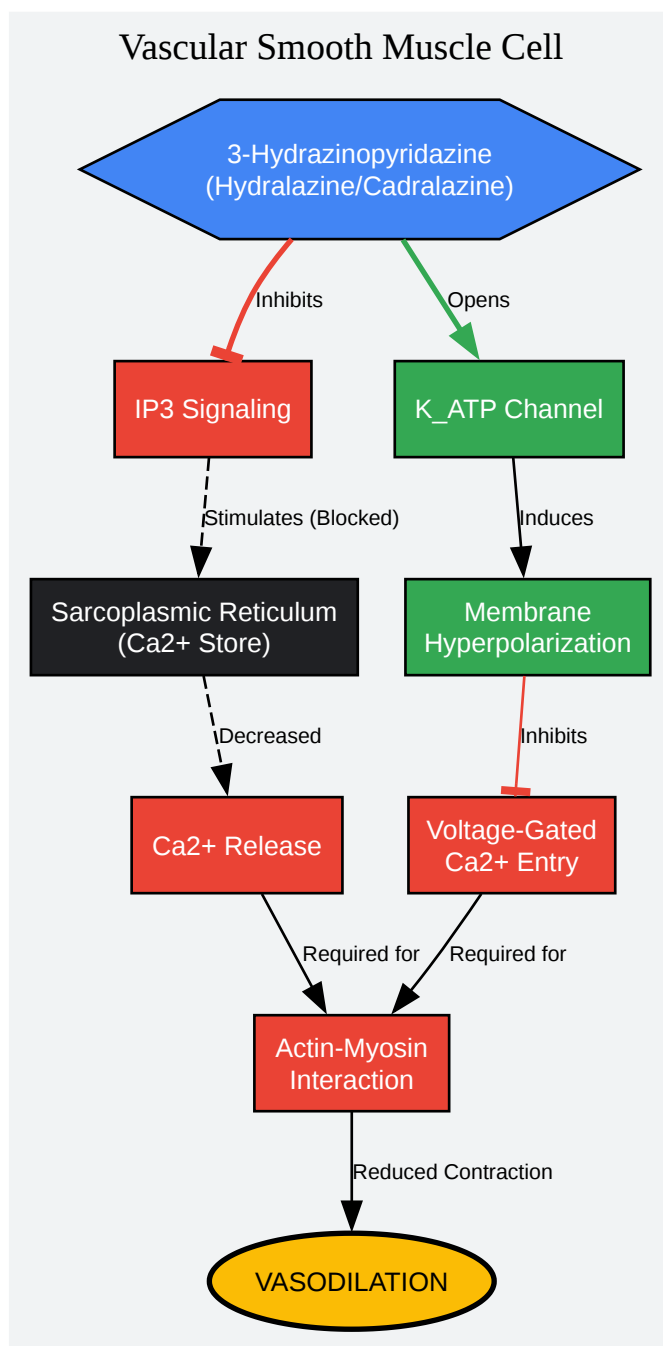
Vascular Smooth Muscle Cell

3-Hydrazinopyridazine
(Hydralazine/Cadralazine)

Inhibits

Opens

IP3 Signaling

K_ATP Channel

Stimulates (Blocked)

Induces

Sarcoplasmic Reticulum
(Ca2+ Store)

Membrane
Hyperpolarization

Decreased

Inhibits

Ca2+ Release

Voltage-Gated
Ca2+ Entry

Required for

Required for

Actin-Myosin
Interaction

Reduced Contraction

VASODILATION